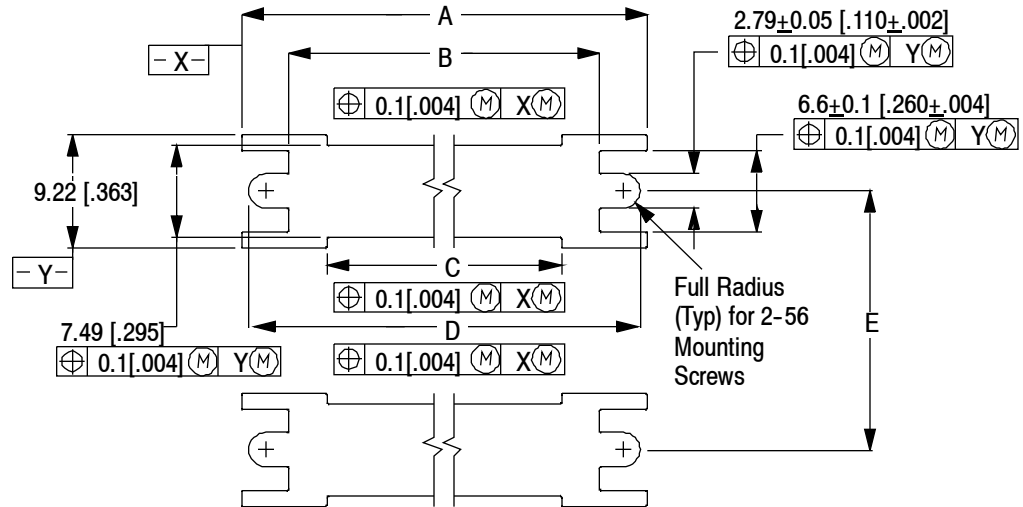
A

B

- X -

2.79±0.05 [.110±.002]

$\oplus$ | 0.1[.004] Ⓜ | YⓂ

$\oplus$ | 0.1[.004] Ⓜ | XⓂ

6.6±0.1 [.260±.004]

$\oplus$ | 0.1[.004] Ⓜ | YⓂ

9.22 [.363]

- Y -

C

$\oplus$ | 0.1[.004] Ⓜ | XⓂ

Full Radius (Typ) for 2-56 Mounting Screws

7.49 [.295]

$\oplus$ | 0.1[.004] Ⓜ | YⓂ

D

$\oplus$ | 0.1[.004] Ⓜ | XⓂ

E